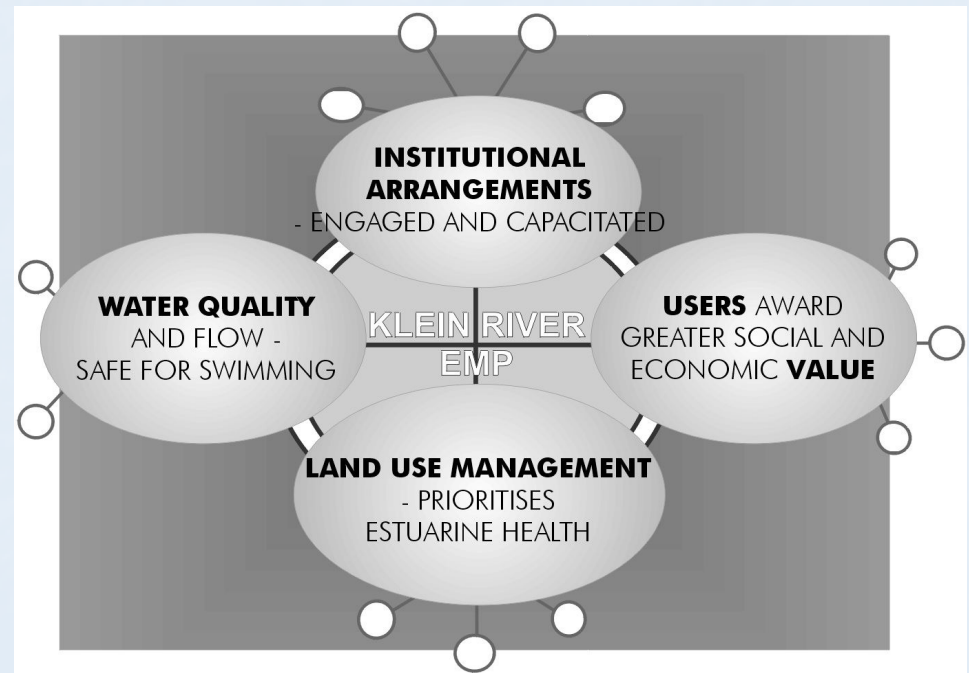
INSTITUTIONAL ARRANGEMENTS
- ENGAGED AND CAPACITATED

WATER QUALITY
AND FLOW -
SAFE FOR SWIMMING

KLEIN RIVER
EMP

USERS AWARD
GREATER SOCIAL AND
ECONOMIC VALUE

LAND USE MANAGEMENT
- PRIORITISES
ESTUARINE HEALTH